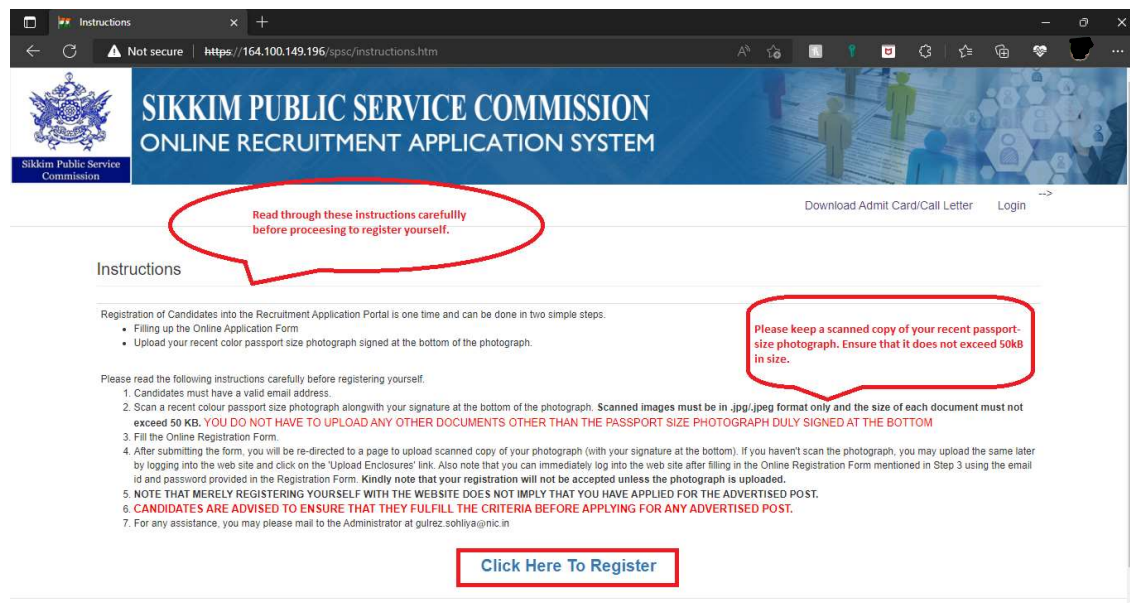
Instructions

Not secure | https://164.100.149.196/spsc/instructions.htm

Sikkim Public Service Commission

SIKKIM PUBLIC SERVICE COMMISSION
ONLINE RECRUITMENT APPLICATION SYSTEM

Read through these instructions carefullly before proceesing to register yourself.

Download Admit Card/Call Letter Login -->

Instructions

Registration of Candidates into the Recruitment Application Portal is one time and can be done in two simple steps.
- Filling up the Online Application Form
- Upload your recent color passport size photograph signed at the bottom of the photograph.

Please keep a scanned copy of your recent passport-size photograph. Ensure that it does not exceed 50kB in size.

Please read the following instructions carefully before registering yourself.
1. Candidates must have a valid email address.
2. Scan a recent colour passport size photograph alongwith your signature at the bottom of the photograph. Scanned images must be in .jpg/.jpeg format only and the size of each document must not exceed 50 KB. YOU DO NOT HAVE TO UPLOAD ANY OTHER DOCUMENTS OTHER THAN THE PASSPORT SIZE PHOTOGRAPH DULY SIGNED AT THE BOTTOM
3. Fill the Online Registration Form.
4. After submitting the form, you will be re-directed to a page to upload scanned copy of your photograph (with your signature at the bottom). If you haven't scan the photograph, you may upload the same later by logging into the web site and click on the 'Upload Enclosures' link. Also note that you can immediately log into the web site after filling in the Online Registration Form mentioned in Step 3 using the email id and password provided in the Registration Form. Kindly note that your registration will not be accepted unless the photograph is uploaded.
5. NOTE THAT MERELY REGISTERING YOURSELF WITH THE WEBSITE DOES NOT IMPLY THAT YOU HAVE APPLIED FOR THE ADVERTISED POST.
6. CANDIDATES ARE ADVISED TO ENSURE THAT THEY FULFILL THE CRITERIA BEFORE APPLYING FOR ANY ADVERTISED POST.
7. For any assistance, you may please mail to the Administrator at gulrez.sohliya@nic.in

Click Here To Register